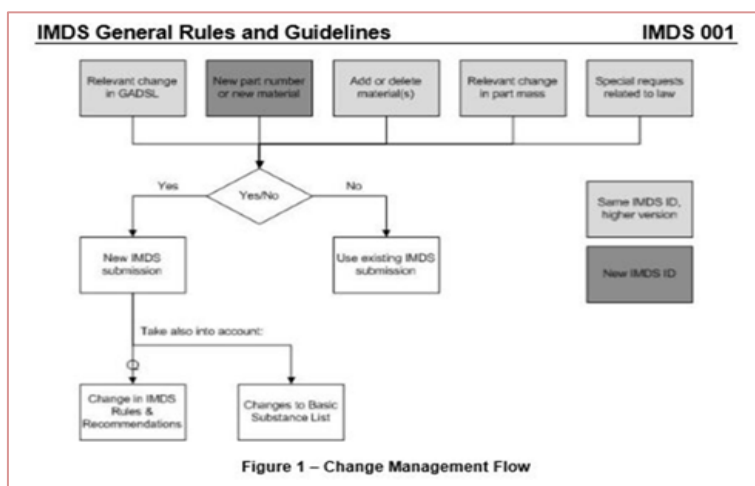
IMDS General Rules and Guidelines

IMDS 001

Relevant change in GADSL

New part number or new material

Add or delete material(s)

Relevant change in part mass

Special requests related to law

Yes

Yes/No

No

Same IMDS ID, higher version

New IMDS submission

Use existing IMDS submission

New IMDS ID

Take also into account:

Change in IMDS Rules & Recommendations

Changes to Basic Substance List

Figure 1 – Change Management Flow